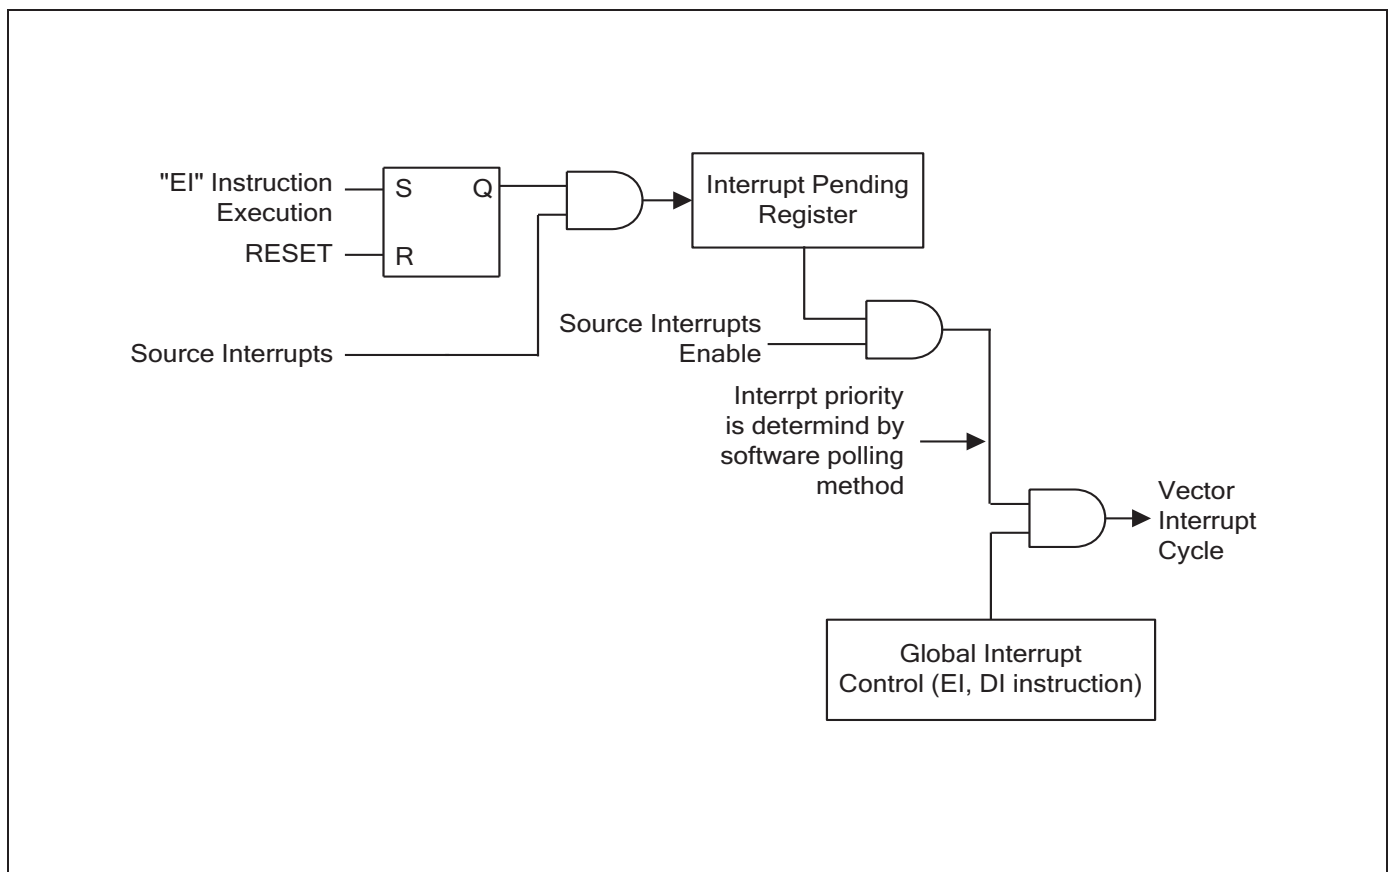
"EI" Instruction Execution

RESET

S

R

Q

Source Interrupts

Interrupt Pending Register

Source Interrupts Enable

Interrpt priority is determind by software polling method

Vector Interrupt Cycle

Global Interrupt Control (EI, DI instruction)